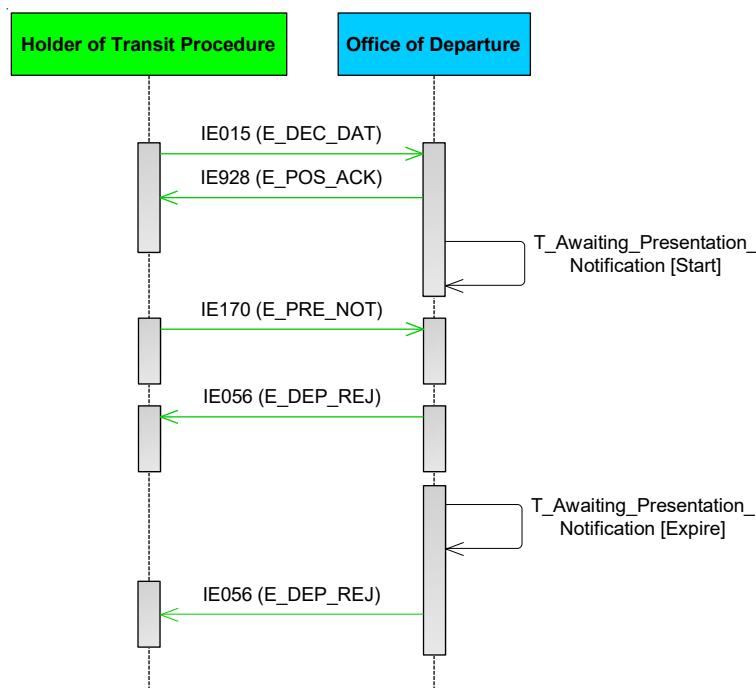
Holder of Transit Procedure

Office of Departure

IE015 (E_DEC_DAT)

IE928 (E_POS_ACK)

T_Awaiting_Presentation_ Notification [Start]

IE170 (E_PRE_NOT)

IE056 (E_DEP_REJ)

T_Awaiting_Presentation_ Notification [Expire]

IE056 (E_DEP_REJ)